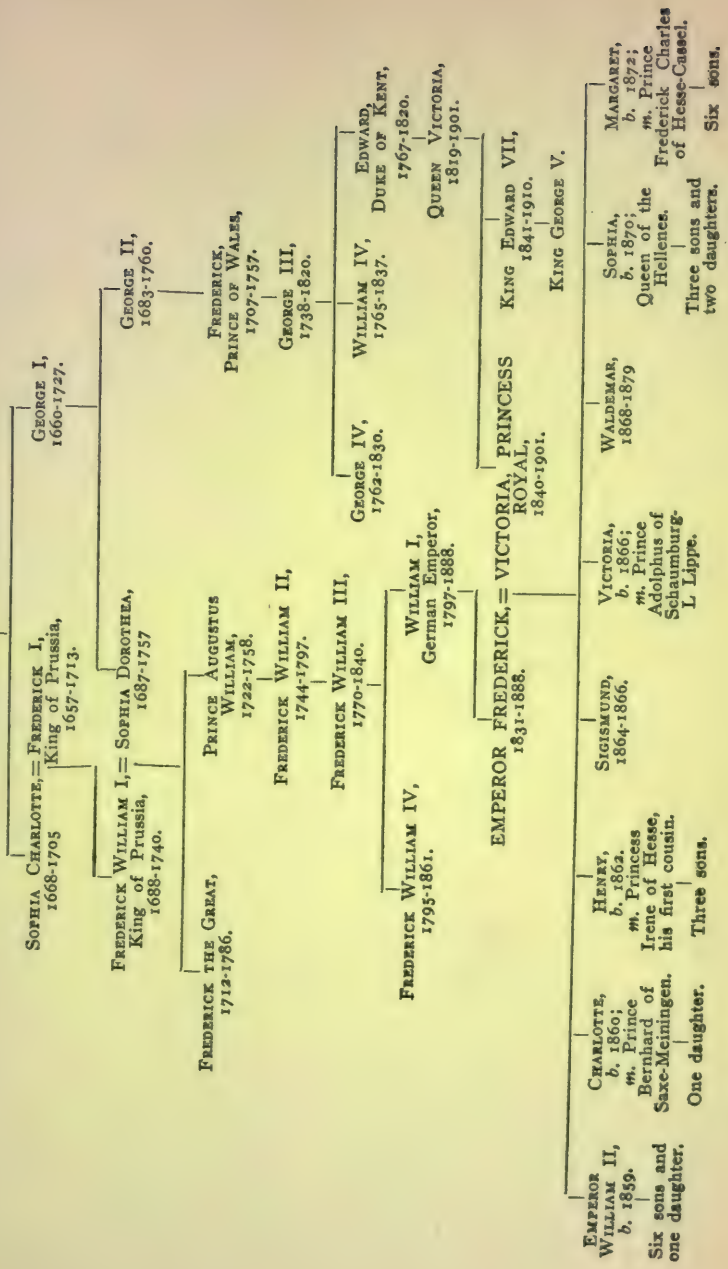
Sophia Charlotte, = Frederick I,
1668-1705 King of Prussia,
1657-1713.

George I,
1660-1727.

Frederick William I, = Sophia Dorothea,
King of Prussia, 1687-1757
1688-1740.

George II,
1683-1760.

Frederick the Great,
1712-1786.

Prince Augustus William,
1722-1758.

Frederick,
Prince of Wales,
1707-1757.

Frederick William II,
1744-1797.

George III,
1738-1820.

Frederick William III,
1770-1840.

George IV,
1762-1830.

William IV,
1765-1837.

Edward,
Duke of Kent,
1767-1820.

Frederick William IV,
1795-1861.

William I,
German Emperor,
1797-1888.

Queen Victoria,
1819-1901.

EMPEROR FREDERICK, = VICTORIA, PRINCESS ROYAL,
1831-1888. 1840-1901.

King Edward VII,
1841-1910.

King George V.

Emperor William II,
b. 1859.
Six sons and one daughter.

Charlotte,
b. 1860;
m. Prince Bernhard of Saxe-Meiningen.
One daughter.

Henry,
b. 1862.
m. Princess Irene of Hesse, his first cousin.
Three sons.

Sigismund,
1864-1866.

Victoria,
b. 1866;
m. Prince Adolphus of Schaumburg-L Lippe.

Waldemar,
1868-1879

Sophia,
b. 1870;
Queen of the Hellenes.
Three sons and two daughters.

Margaret,
b. 1872;
m. Prince Frederick Charles of Hesse-Cassel.
Six sons.